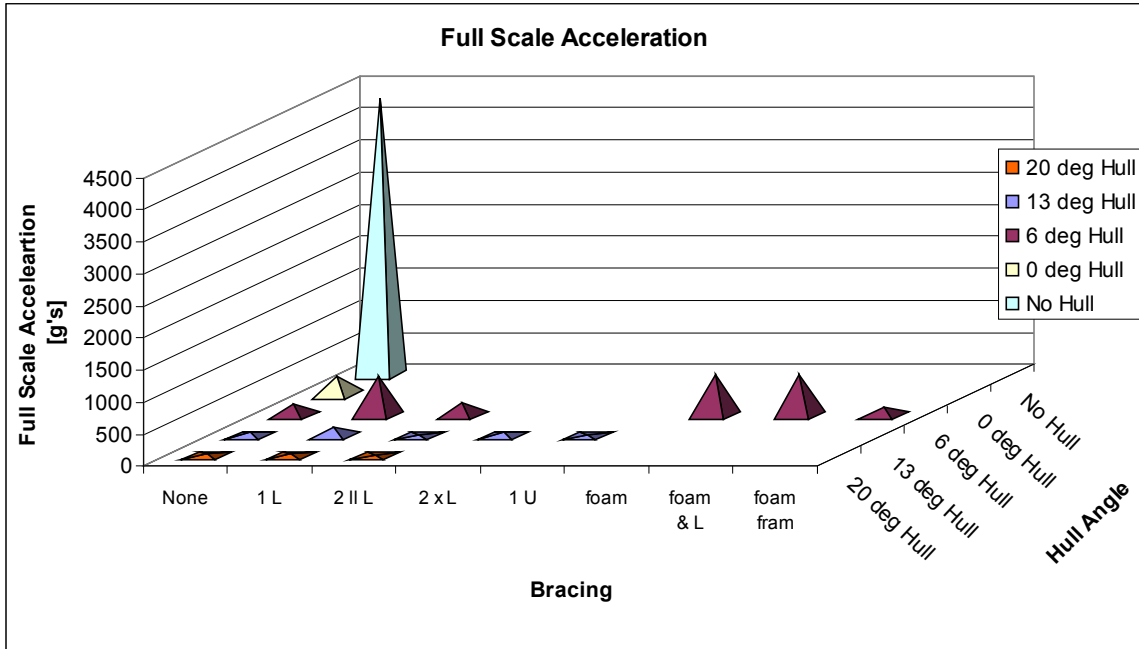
Full Scale Acceleration

Full Scale Acceleartion [g's]

4500
4000
3500
3000
2500
2000
1500
1000
500
0

None
1 L
2 ll L
2 x L
1 U
foam
foam & L
foam fram

Bracing

20 deg Hull
13 deg Hull
6 deg Hull
0 deg Hull
No Hull

Hull Angle

20 deg Hull
13 deg Hull
6 deg Hull
0 deg Hull
No Hull